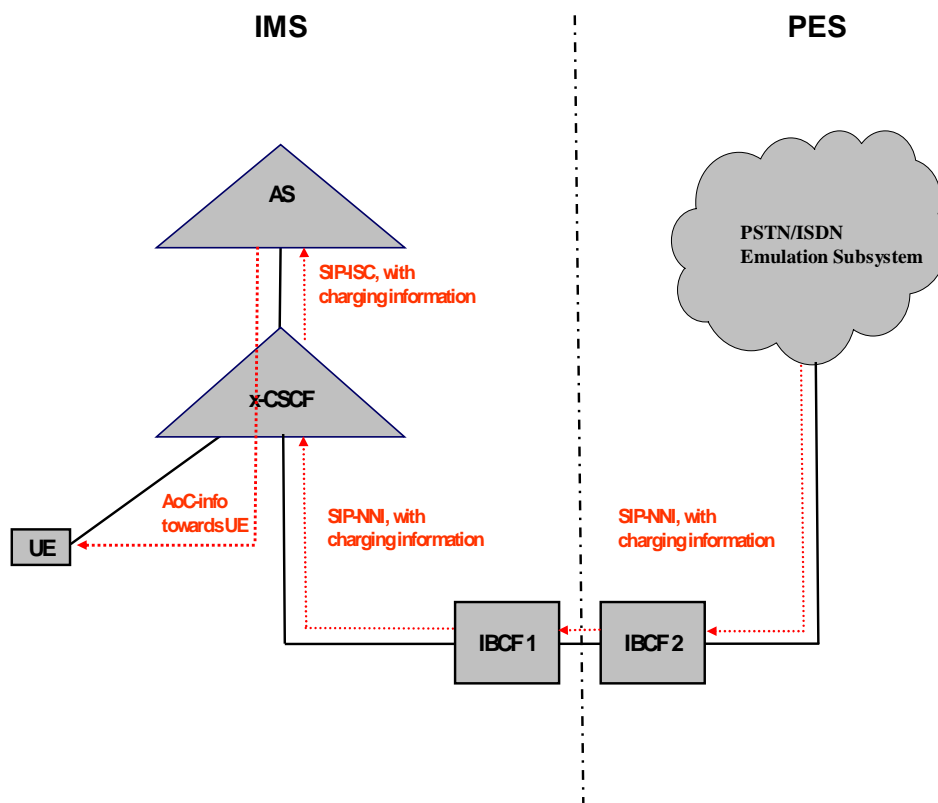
IMS

PES

AS

SIP-ISC, with charging information

PSTN/ISDN Emulation Subsystem

x-CSCF

AoC-info towards UE

UE

SIP-NNI, with charging information

SIP-NNI, with charging information

IBCF 1

IBCF 2